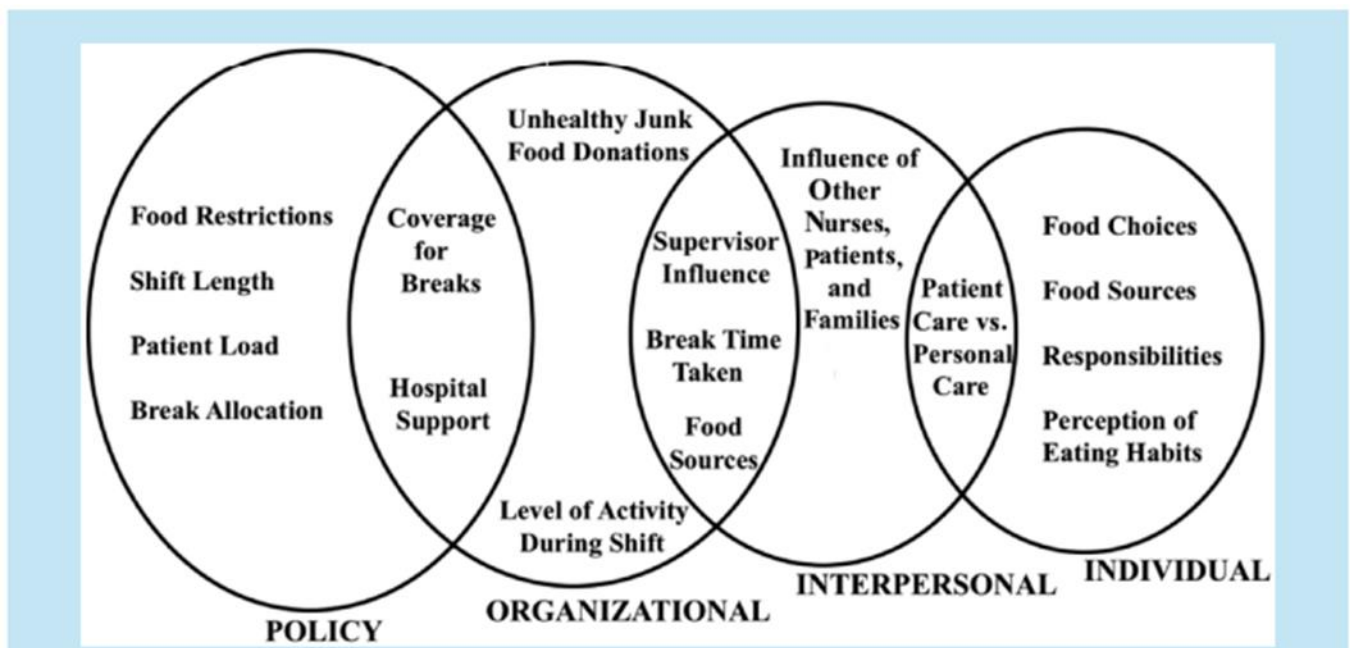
Food Restrictions

Shift Length

Patient Load

Break Allocation

Coverage for Breaks

Hospital Support

Unhealthy Junk Food Donations

Supervisor Influence

Break Time Taken

Food Sources

Level of Activity During Shift

Influence of Other Nurses, patients, and Families

Patient Care vs. Personal Care

Food Choices

Food Sources

Responsibilities

Perception of Eating Habits

POLICY

ORGANIZATIONAL

INTERPERSONAL

INDIVIDUAL